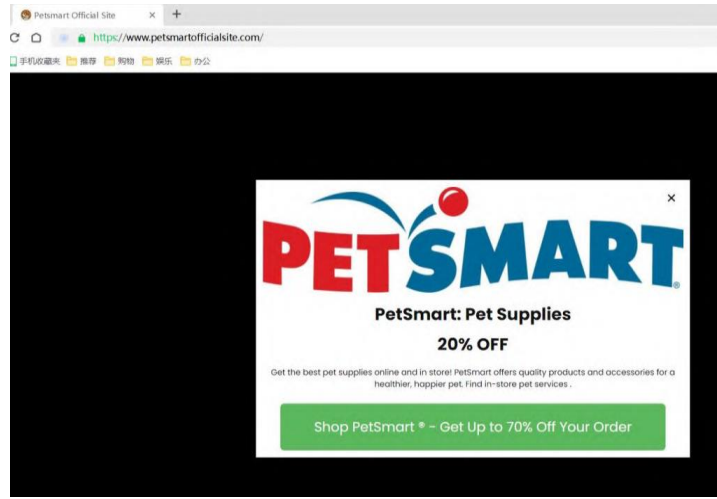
Petsmart Official Site × +

https://www.petsmartofficialsite.com/

手机收藏夹 推荐 购物 娱乐 办公

×

PETSMART®

PetSmart: Pet Supplies

20% OFF

Get the best pet supplies online and in store! PetSmart offers quality products and accessories for a healthier, happier pet. Find in-store pet services .

Shop PetSmart ® - Get Up to 70% Off Your Order